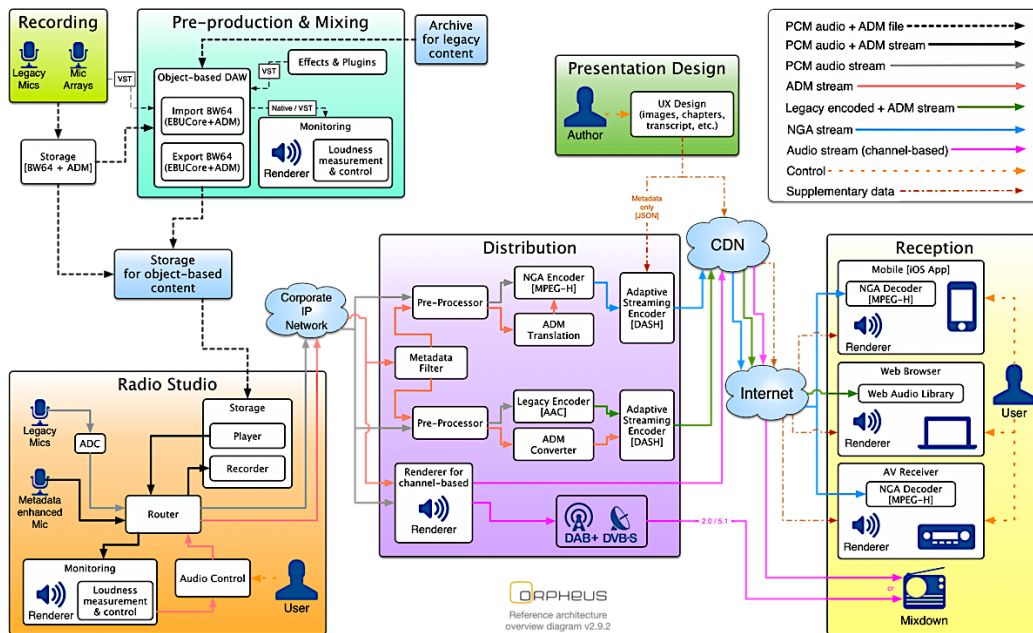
Recording

Legacy Mics

Mic Arrays

VST

Storage [BW64 + ADM]

Pre-production & Mixing

Object-based DAW

VST

Effects & Plugins

Import BW64 (EBUCore+ADM)

Native / VST

Monitoring

Export BW64 (EBUCore+ADM)

Renderer

Loudness measurement & control

Archive for legacy content

Storage for object-based content

Presentation Design

Author

UX Design (images, chapters, transcript, etc.)

Metadata only [JSON]

PCM audio + ADM file

PCM audio + ADM stream

PCM audio stream

ADM stream

Legacy encoded + ADM stream

NGA stream

Audio stream (channel-based)

Control

Supplementary data

CDN

Corporate IP Network

Distribution

Pre-Processor

NGA Encoder [MPEG-H]

ADM Translation

Adaptive Streaming Encoder [DASH]

Metadata Filter

Pre-Processor

Legacy Encoder [AAC]

ADM Converter

Adaptive Streaming Encoder [DASH]

Renderer for channel-based

Renderer

DAB+ DVB-S

2.0 / 5.1

Internet

Reception

Mobile [iOS App]

NGA Decoder [MPEG-H]

Renderer

Web Browser

Web Audio Library

Renderer

User

AV Receiver

NGA Decoder [MPEG-H]

Renderer

or

Mixdown

Radio Studio

Legacy Mics

ADC

Metadata enhanced Mic

Storage

Player

Recorder

Router

Monitoring

Renderer

Loudness measurement & control

Audio Control

User

ORPHEUS

Reference architecture overview diagram v2.9.2